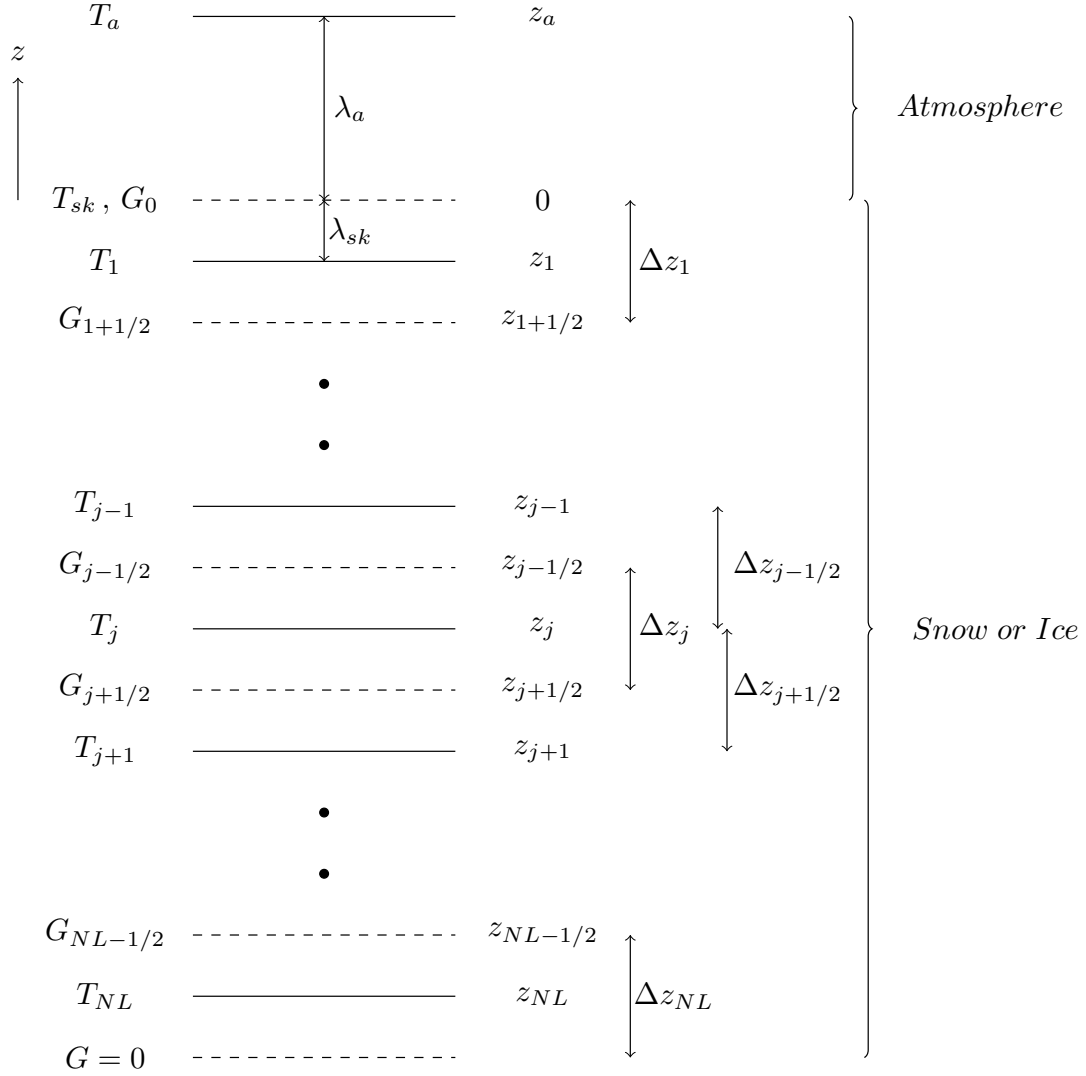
$T_a$ $z_a$

$z$

$\lambda_a$

*Atmosphere*

$T_{sk}$ , $G_0$ $0$

$\lambda_{sk}$

$T_1$ $z_1$ $\Delta z_1$

$G_{1+1/2}$ $z_{1+1/2}$

$T_{j-1}$ $z_{j-1}$

$G_{j-1/2}$ $z_{j-1/2}$ $\Delta z_{j-1/2}$

$T_j$ $z_j$ $\Delta z_j$

*Snow or Ice*

$G_{j+1/2}$ $z_{j+1/2}$ $\Delta z_{j+1/2}$

$T_{j+1}$ $z_{j+1}$

$G_{NL-1/2}$ $z_{NL-1/2}$

$T_{NL}$ $z_{NL}$ $\Delta z_{NL}$

$G = 0$